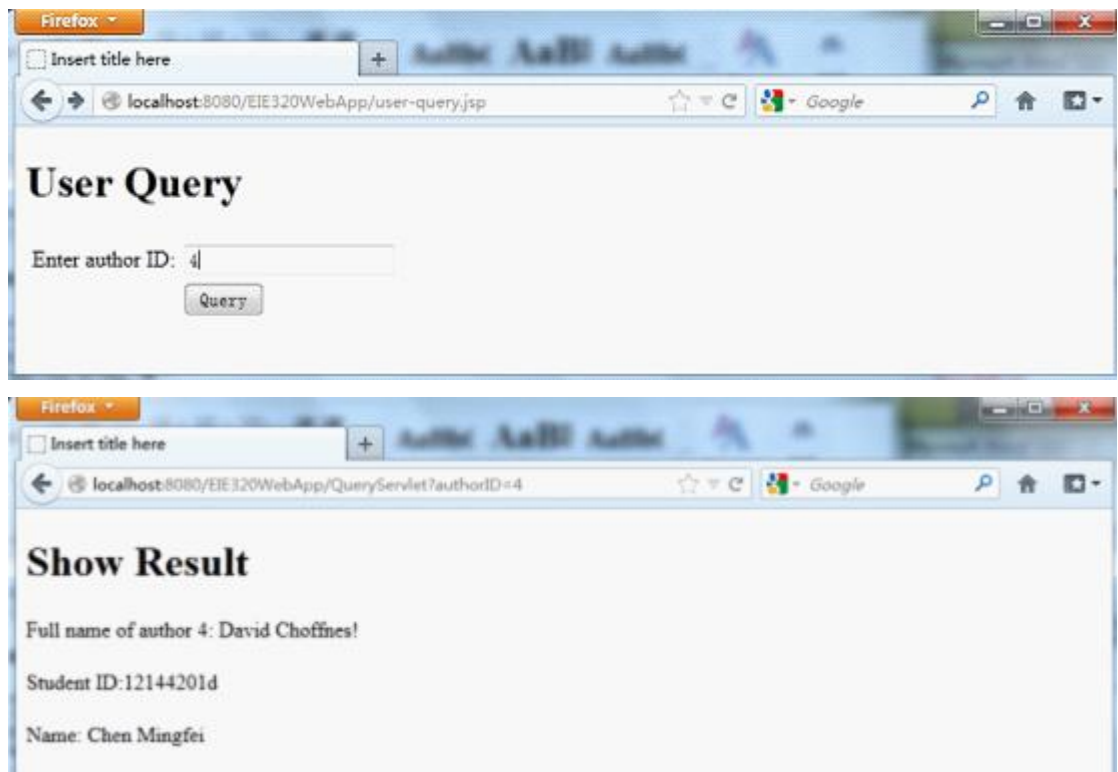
Firefox

Insert title here

localhost:8080/EIE320WebApp/user-query.jsp

Google

# User Query

Enter author ID: 4

Query

Firefox

Insert title here

localhost:8080/EIE320WebApp/QueryServlet?authorID=4

Google

# Show Result

Full name of author 4: David Choffnes!

Student ID:12144201d

Name: Chen Mingfei